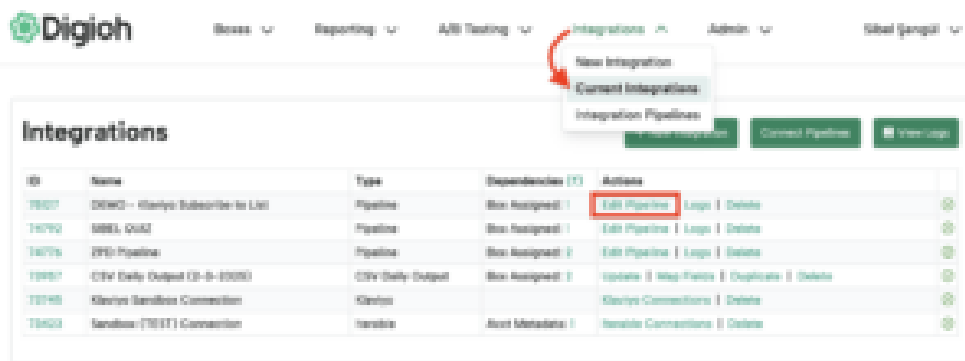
Digioh

Boxes Reporting A/B Testing Integrations Admin Sibel Şengül

New Integration
Current Integrations
Integration Pipelines

Integrations

+ New Integration Connect Pipelines View Logs

| ID | Name | Type | Dependencies (?) | Actions | |
|---|---|---|---|---|---|
| 78027 | DEMO – Klaviyo Subscribe to List | Pipeline | Box Assigned: 1 | Edit Pipeline \| Logs \| Delete | |
| 74792 | SIBEL QUIZ | Pipeline | Box Assigned: 1 | Edit Pipeline \| Logs \| Delete | |
| 74776 | ZPG Pipeline | Pipeline | Box Assigned: 2 | Edit Pipeline \| Logs \| Delete | |
| 73957 | CSV Daily Output (2-5-2025) | CSV Daily Output | Box Assigned: 2 | Update \| Map Fields \| Duplicate \| Delete | |
| 73745 | Klaviyo Sandbox Connection | Klaviyo | | Klaviyo Connections \| Delete | |
| 73623 | Sandbox (TEST) Connection | Iterable | Acct Metadata: 1 | Iterable Connections \| Delete | |